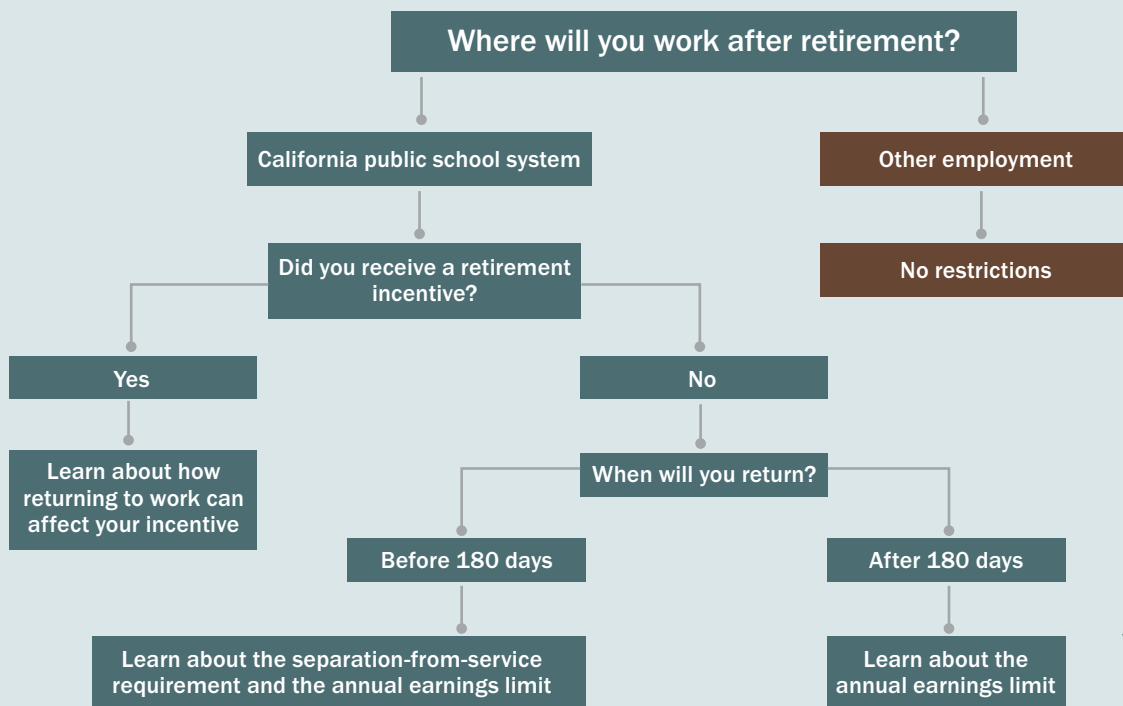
Where will you work after retirement?

California public school system

Other employment

Did you receive a retirement incentive?

No restrictions

Yes

No

Learn about how returning to work can affect your incentive

When will you return?

Before 180 days

After 180 days

Learn about the separation-from-service requirement and the annual earnings limit

Learn about the annual earnings limit